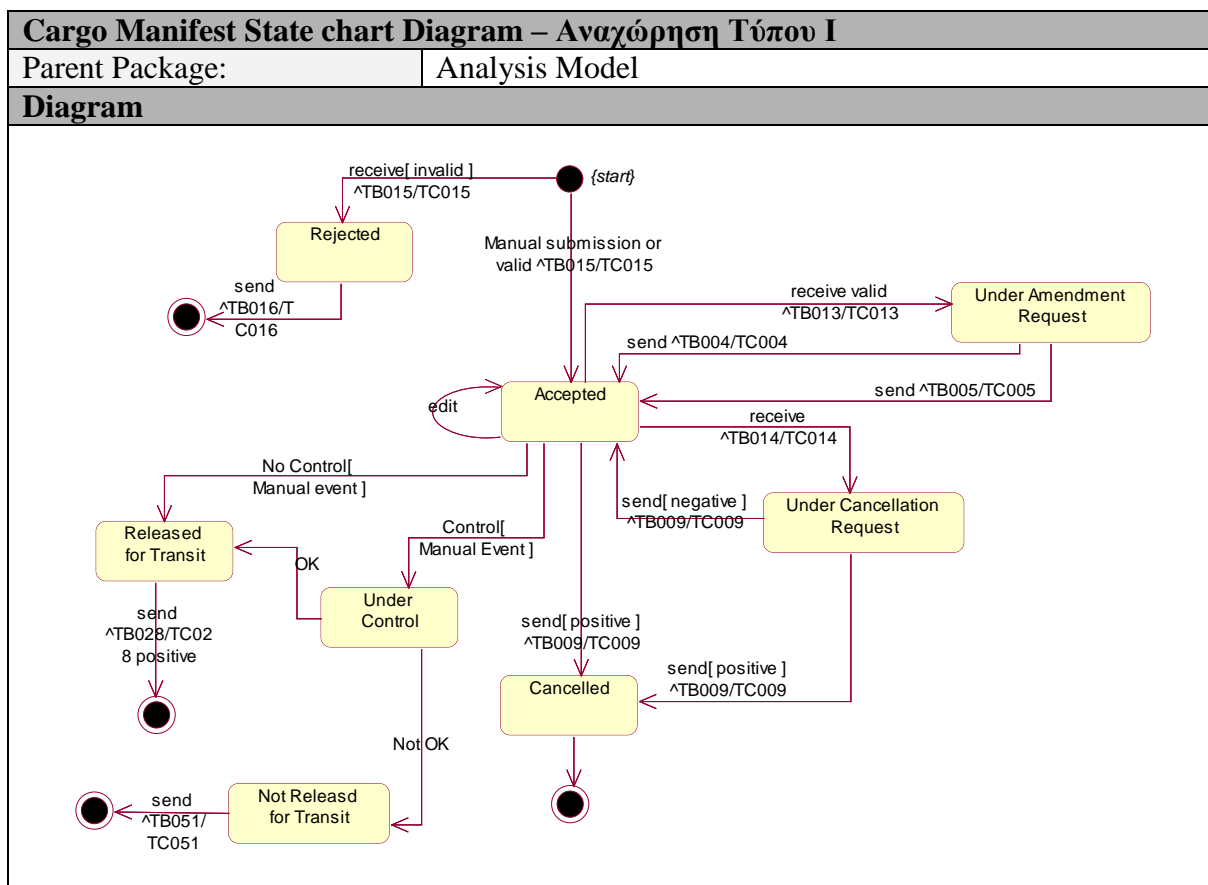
| Cargo Manifest State chart Diagram – Αναχώρηση Τύπου I | |
|---|---|
| Parent Package: | Analysis Model |
| **Diagram** | |

{start}

receive[ invalid ] ^TB015/TC015

Rejected

send ^TB016/TC016

Manual submission or valid ^TB015/TC015

receive valid ^TB013/TC013

Under Amendment Request

send ^TB004/TC004

send ^TB005/TC005

edit

Accepted

receive ^TB014/TC014

No Control[ Manual event ]

send[ negative ] ^TB009/TC009

Under Cancellation Request

Released for Transit

OK

Control[ Manual Event ]

Under Control

send ^TB028/TC028 positive

send[ positive ] ^TB009/TC009

send[ positive ] ^TB009/TC009

Cancelled

Not OK

send ^TB051/TC051

Not Releasd for Transit